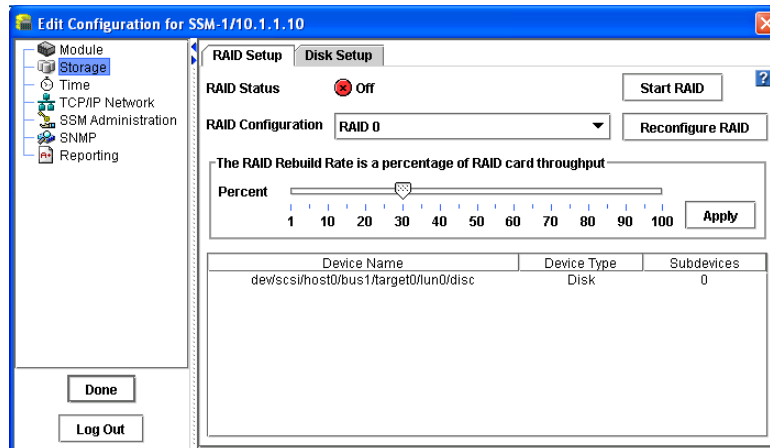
Edit Configuration for SSM-1/10.1.1.10

Module
Storage
Time
TCP/IP Network
SSM Administration
SNMP
Reporting

Done

Log Out

RAID Setup | Disk Setup

RAID Status Off

Start RAID

?

RAID Configuration RAID 0

Reconfigure RAID

The RAID Rebuild Rate is a percentage of RAID card throughput

Percent

1 10 20 30 40 50 60 70 80 90 100

Apply

| Device Name | Device Type | Subdevices |
|---|---|---|
| dev/scsi/host0/bus1/target0/lun0/disc | Disk | 0 |